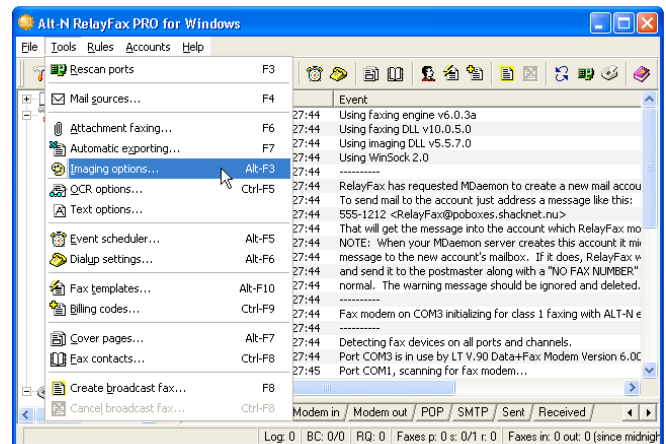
Alt-N RelayFax PRO for Windows

File Tools Rules Accounts Help

Rescan ports F3
Mail sources... F4
Attachment faxing... F6
Automatic exporting... F7
Imaging options... Alt-F3
OCR options... Ctrl-F5
Text options...
Event scheduler... Alt-F5
Dialup settings... Alt-F6
Fax templates... Alt-F10
Billing codes... Ctrl-F9
Cover pages... Alt-F7
Fax contacts... Ctrl-F8
Create broadcast fax... F8
Cancel broadcast fax... Ctrl-F8

| | Event |
|---|---|
| 27:44 | Using faxing engine v6.0.3a |
| 27:44 | Using faxing DLL v10.0.5.0 |
| 27:44 | Using imaging DLL v5.5.7.0 |
| 27:44 | Using WinSock 2.0 |
| 27:44 | ---------- |
| 27:44 | RelayFax has requested MDaemon to create a new mail accou |
| 27:44 | To send mail to the account just address a message like this: |
| 27:44 | 555-1212 <RelayFax@poboxes.shacknet.nu> |
| 27:44 | That will get the message into the account which RelayFax mo |
| 27:44 | NOTE: When your MDaemon server creates this account it mi |
| 27:44 | message to the new account's mailbox. If it does, RelayFax w |
| 27:44 | and send it to the postmaster along with a "NO FAX NUMBER" |
| 27:44 | normal. The warning message should be ignored and deleted. |
| 27:44 | ---------- |
| 27:44 | Fax modem on COM3 initializing for class 1 faxing with ALT-N e |
| 27:44 | ---------- |
| 27:44 | Detecting fax devices on all ports and channels. |
| 27:44 | Port COM3 is in use by LT V.90 Data+Fax Modem Version 6.00 |
| 27:45 | Port COM1, scanning for fax modem... |

Modem in | Modem out | POP | SMTP | Sent | Received

Log: 0 | BC: 0/0 | RQ: 0 | Faxes p: 0 s: 0/1 r: 0 | Faxes in: 0 out: 0 (since midnigh